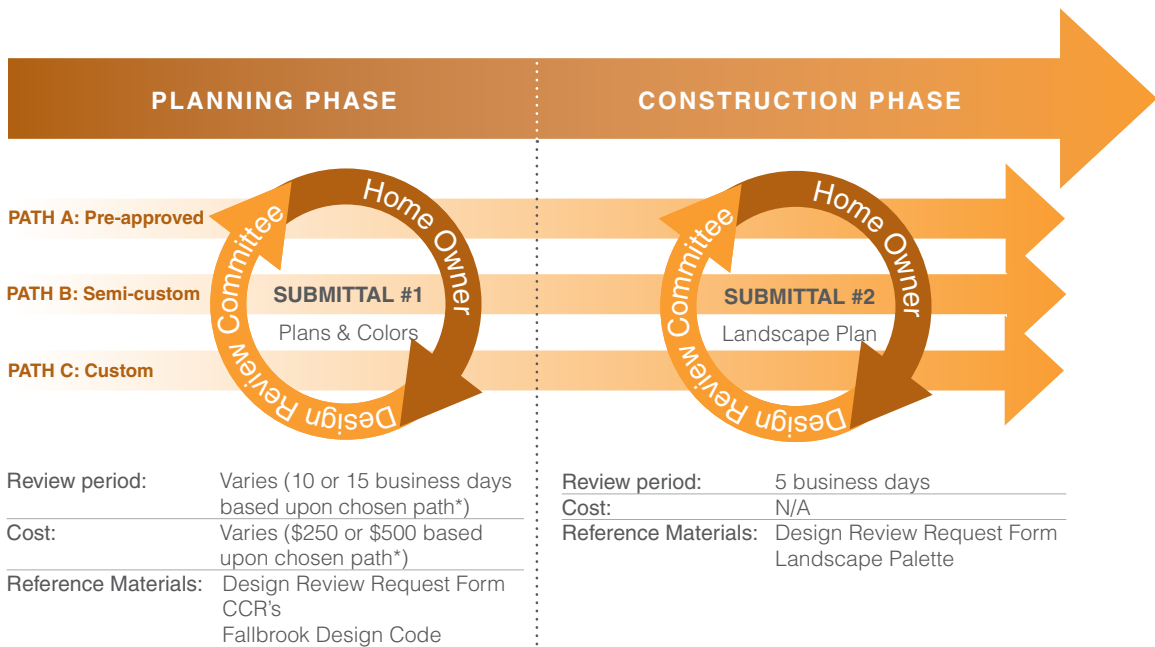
PLANNING PHASE

CONSTRUCTION PHASE

PATH A: Pre-approved

PATH B: Semi-custom

PATH C: Custom

Home Owner

Design Review Committee

SUBMITTAL #1

Plans & Colors

Home Owner

Design Review Committee

SUBMITTAL #2

Landscape Plan

| Review period: | Varies (10 or 15 business days based upon chosen path*) |
|---|---|
| Cost: | Varies ($250 or $500 based upon chosen path*) |
| Reference Materials: | Design Review Request Form<br>CCR's<br>Fallbrook Design Code |

| Review period: | 5 business days |
|---|---|
| Cost: | N/A |
| Reference Materials: | Design Review Request Form<br>Landscape Palette |